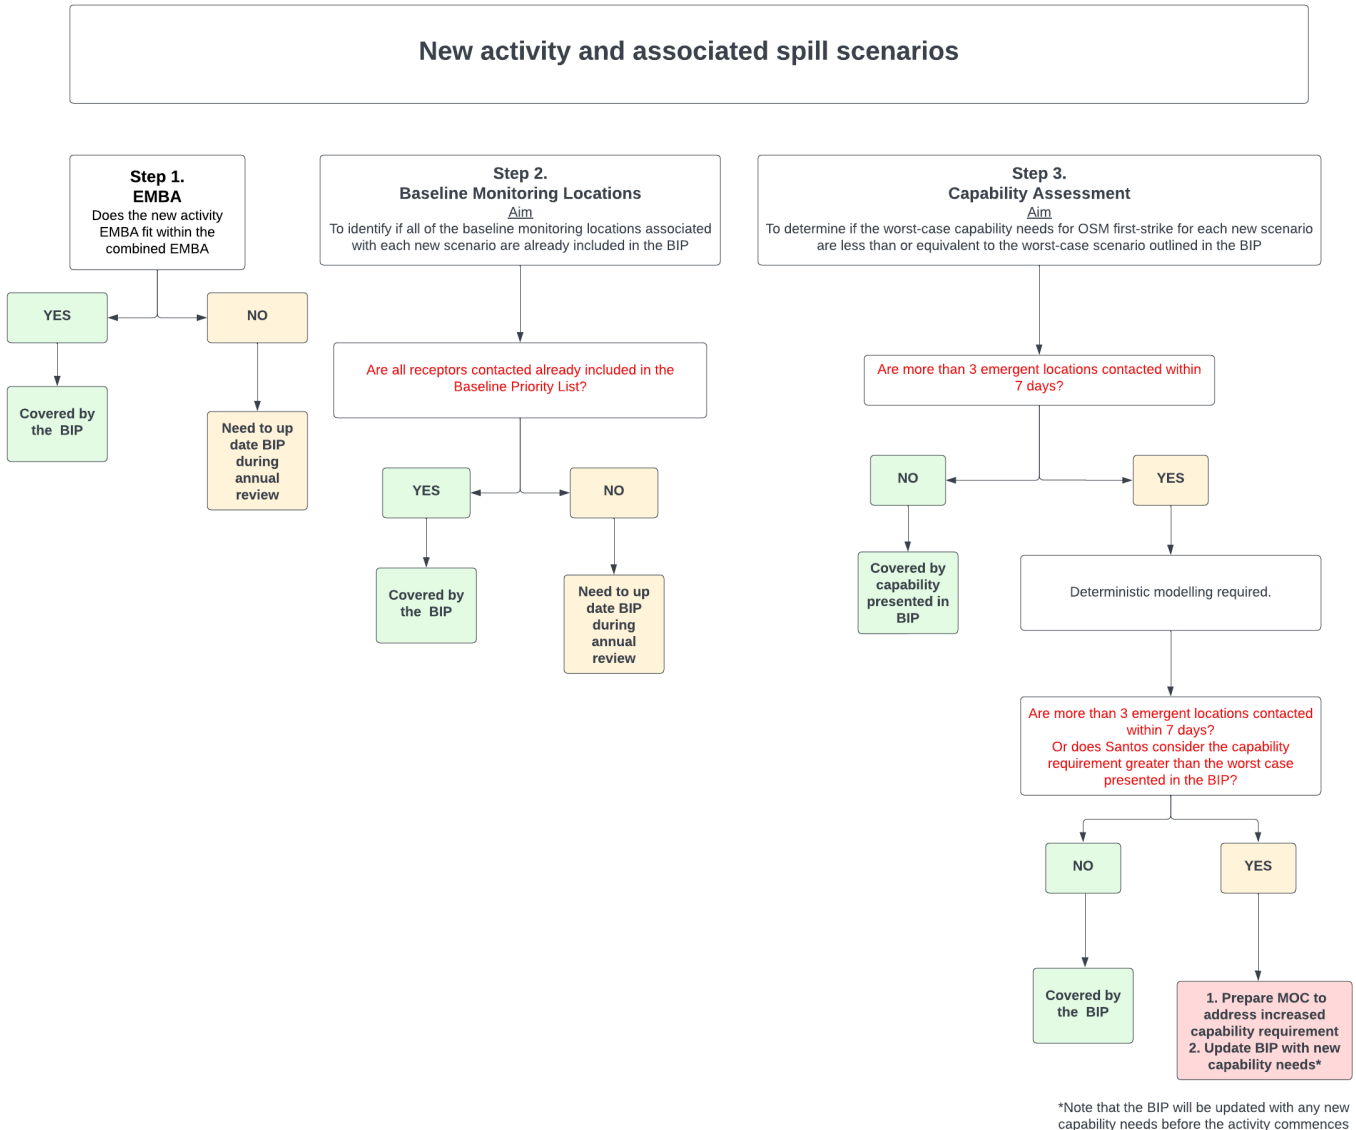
New activity and associated spill scenarios

Step 1.
EMBA
Does the new activity EMBA fit within the combined EMBA

YES

NO

Covered by the BIP

Need to up date BIP during annual review

Step 2.
Baseline Monitoring Locations
Aim
To identify if all of the baseline monitoring locations associated with each new scenario are already included in the BIP

Are all receptors contacted already included in the Baseline Priority List?

YES

NO

Covered by the BIP

Need to up date BIP during annual review

Step 3.
Capability Assessment
Aim
To determine if the worst-case capability needs for OSM first-strike for each new scenario are less than or equivalent to the worst-case scenario outlined in the BIP

Are more than 3 emergent locations contacted within 7 days?

NO

YES

Covered by capability presented in BIP

Deterministic modelling required.

Are more than 3 emergent locations contacted within 7 days?
Or does Santos consider the capability requirement greater than the worst case presented in the BIP?

NO

YES

Covered by the BIP

1. Prepare MOC to address increased capability requirement
2. Update BIP with new capability needs*

*Note that the BIP will be updated with any new capability needs before the activity commences